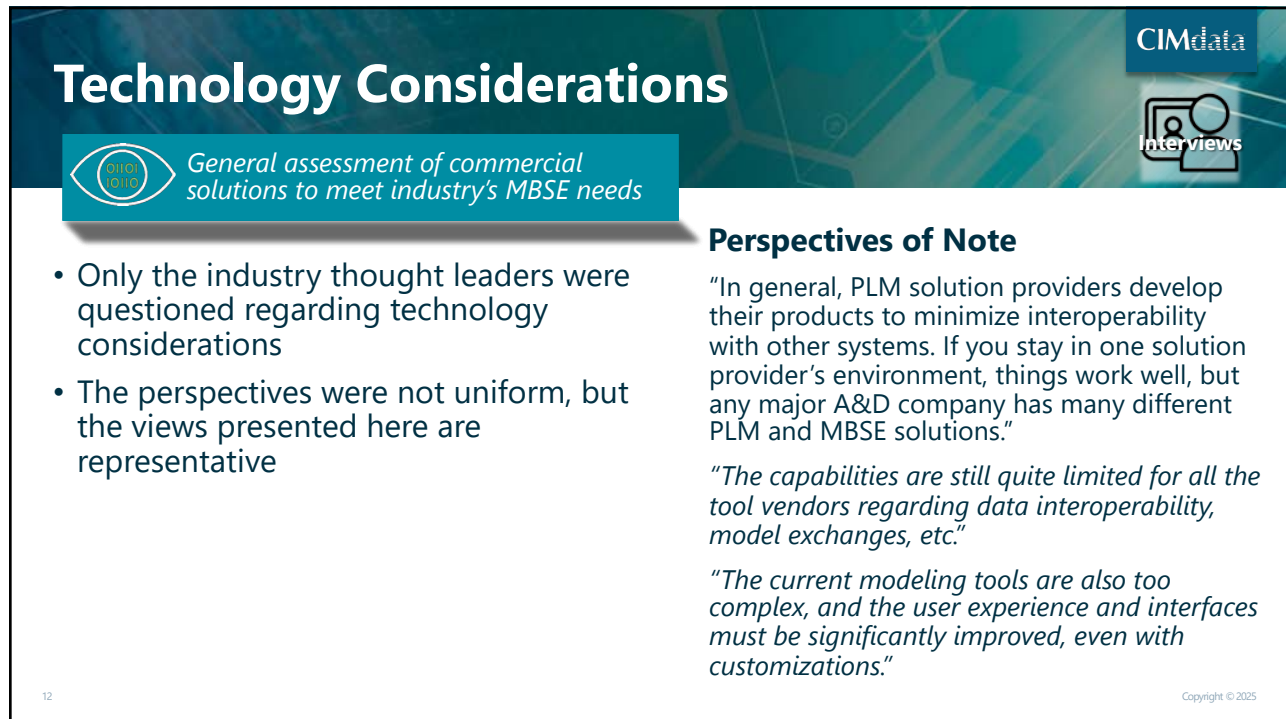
CIMdata

Technology Considerations

Interviews

01101
10110

General assessment of commercial solutions to meet industry's MBSE needs

• Only the industry thought leaders were questioned regarding technology considerations

• The perspectives were not uniform, but the views presented here are representative

Perspectives of Note

"In general, PLM solution providers develop their products to minimize interoperability with other systems. If you stay in one solution provider's environment, things work well, but any major A&D company has many different PLM and MBSE solutions."

"The capabilities are still quite limited for all the tool vendors regarding data interoperability, model exchanges, etc."

"The current modeling tools are also too complex, and the user experience and interfaces must be significantly improved, even with customizations."

12

Copyright © 2025